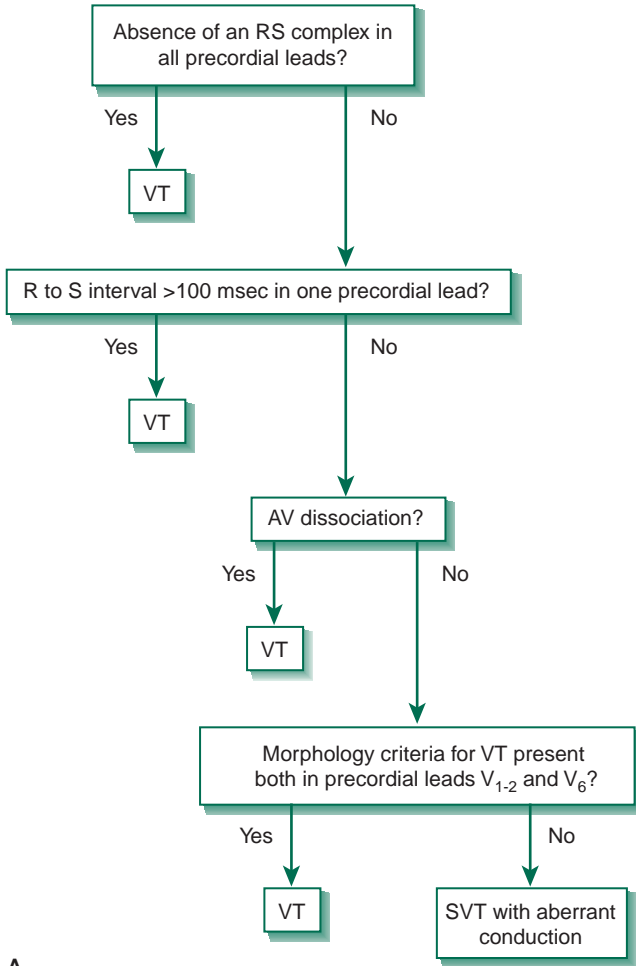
Absence of an RS complex in all precordial leads?

Yes

No

VT

R to S interval >100 msec in one precordial lead?

Yes

No

VT

AV dissociation?

Yes

No

VT

Morphology criteria for VT present both in precordial leads $V_{1-2}$ and $V_6$?

Yes

No

VT

SVT with aberrant conduction

A